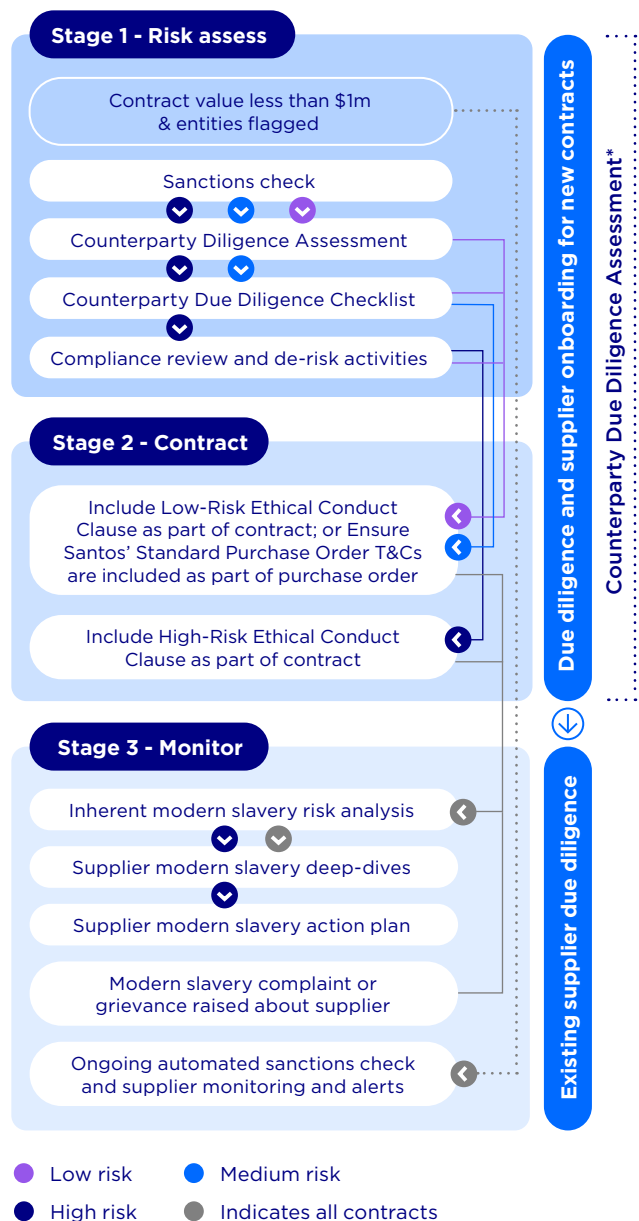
Stage 1 - Risk assess

Contract value less than $1m & entities flagged

Sanctions check

Counterparty Diligence Assessment

Counterparty Due Diligence Checklist

Compliance review and de-risk activities

Stage 2 - Contract

Include Low-Risk Ethical Conduct Clause as part of contract; or Ensure Santos' Standard Purchase Order T&Cs are included as part of purchase order

Include High-Risk Ethical Conduct Clause as part of contract

Stage 3 - Monitor

Inherent modern slavery risk analysis

Supplier modern slavery deep-dives

Supplier modern slavery action plan

Modern slavery complaint or grievance raised about supplier

Ongoing automated sanctions check and supplier monitoring and alerts

Due diligence and supplier onboarding for new contracts

Existing supplier due diligence

Counterparty Due Diligence Assessment*

Low risk
Medium risk
High risk
Indicates all contracts